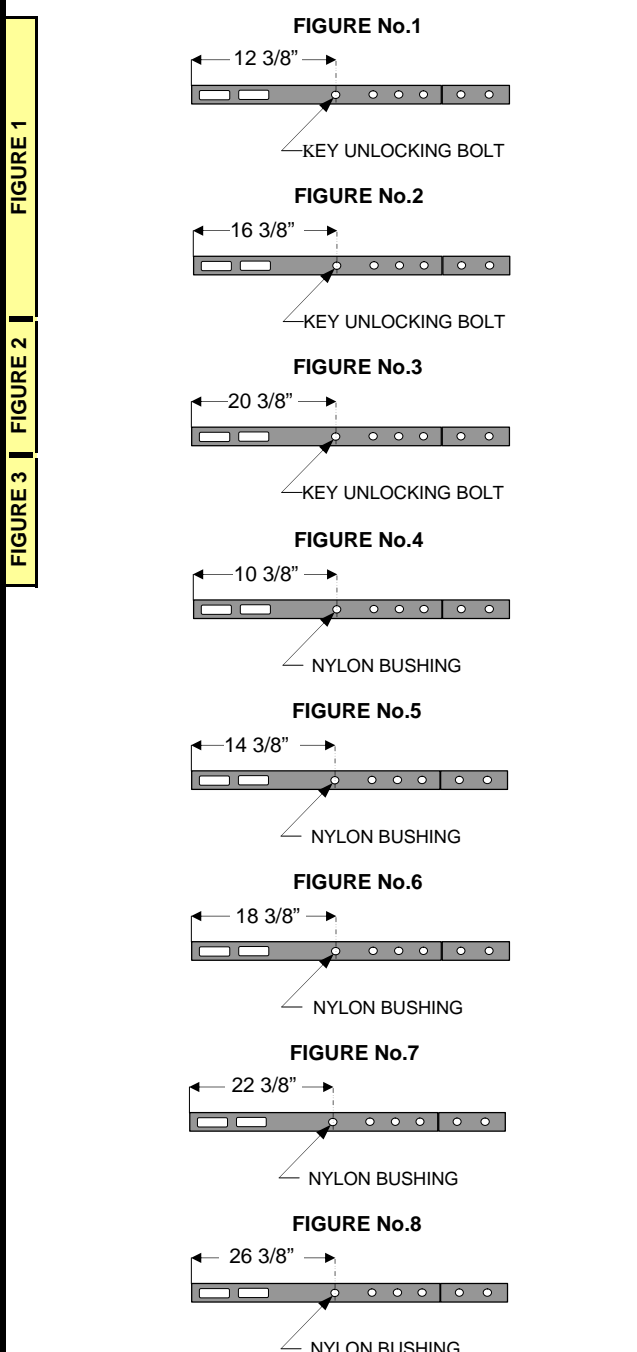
FIGURE 1

FIGURE 2

FIGURE 3

FIGURE No.1

12 3/8"

KEY UNLOCKING BOLT

FIGURE No.2

16 3/8"

KEY UNLOCKING BOLT

FIGURE No.3

20 3/8"

KEY UNLOCKING BOLT

FIGURE No.4

10 3/8"

NYLON BUSHING

FIGURE No.5

14 3/8"

NYLON BUSHING

FIGURE No.6

18 3/8"

NYLON BUSHING

FIGURE No.7

22 3/8"

NYLON BUSHING

FIGURE No.8

26 3/8"

NYLON BUSHING